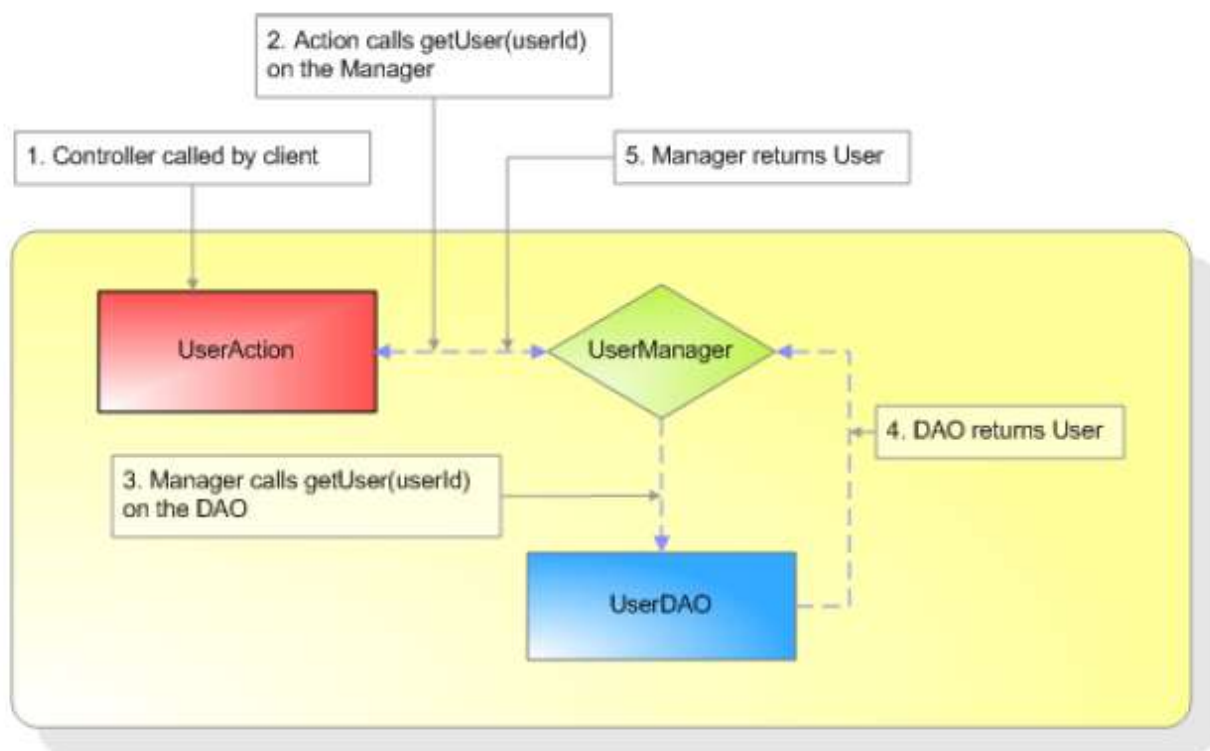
2. Action calls getUser(userId) on the Manager

1. Controller called by client

5. Manager returns User

UserAction

UserManager

4. DAO returns User

3. Manager calls getUser(userId) on the DAO

UserDAO